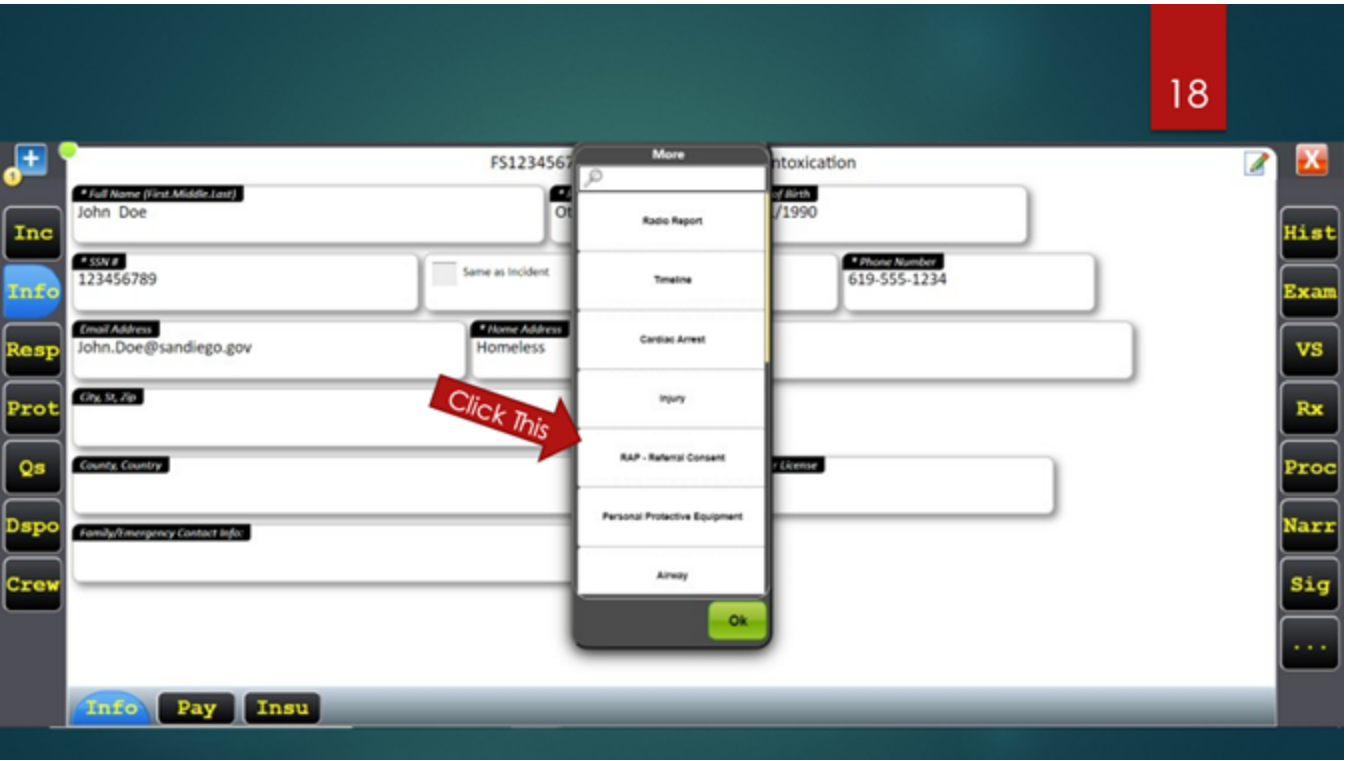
18

+

1

Inc
Info
Resp
Prot
Qs
Dspo
Crew

FS1234567 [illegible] ntoxication

* Full Name (First.Middle.Last)
John Doe

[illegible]
Ot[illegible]

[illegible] of Birth
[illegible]/1990

* SSN #
123456789

Same as Incident

* Phone Number
619-555-1234

Email Address
John.Doe@sandiego.gov

* Home Address
Homeless

City, St, Zip

County, Country

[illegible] License

Family/Emergency Contact Info:

More

Radio Report
Timeline
Cardiac Arrest
Injury
RAP - Referral Consent
Personal Protective Equipment
Airway

Ok

Click This

X

Hist
Exam
VS
Rx
Proc
Narr
Sig
...

Info
Pay
Insu